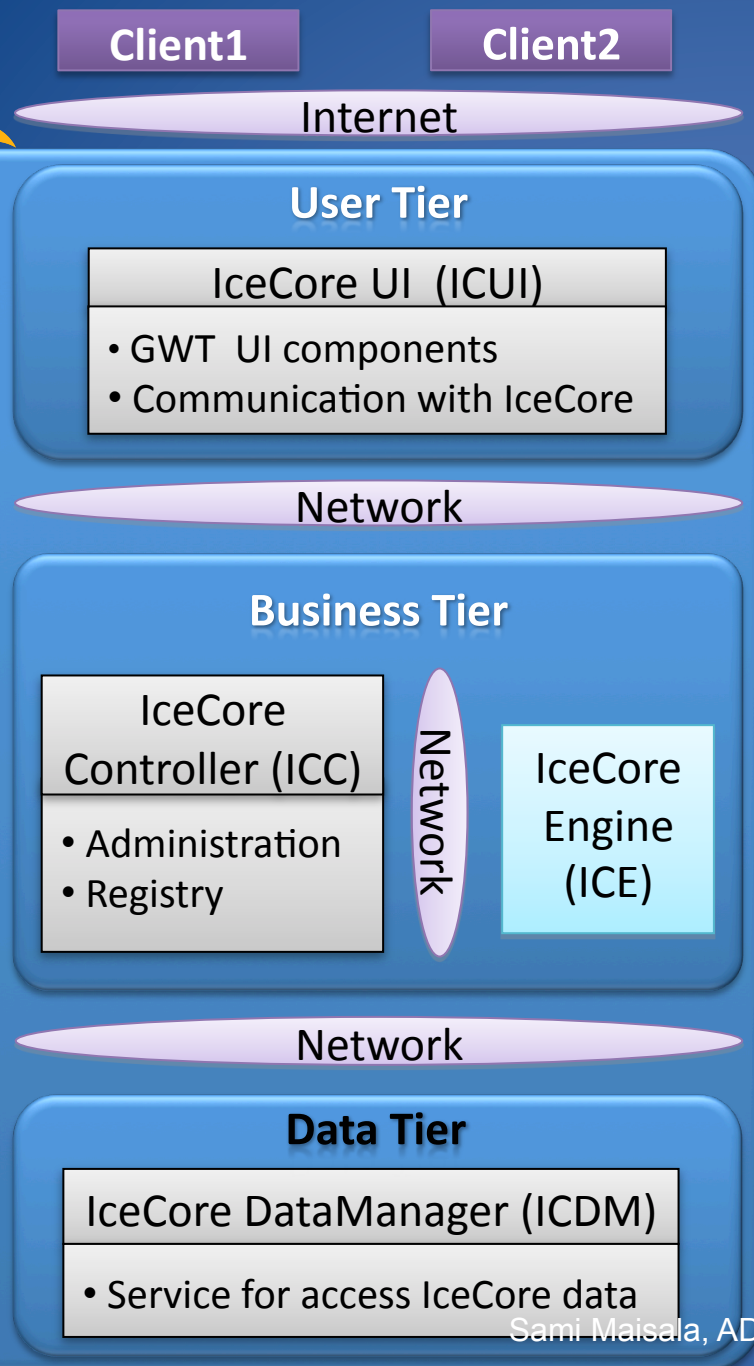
Client1

Client2

Internet

User Tier

IceCore UI (ICUI)

• GWT UI components
• Communication with IceCore

Network

Business Tier

IceCore Controller (ICC)

• Administration
• Registry

Network

IceCore Engine (ICE)

Network

Data Tier

IceCore DataManager (ICDM)

• Service for access IceCore data

Sami Maisala, AD